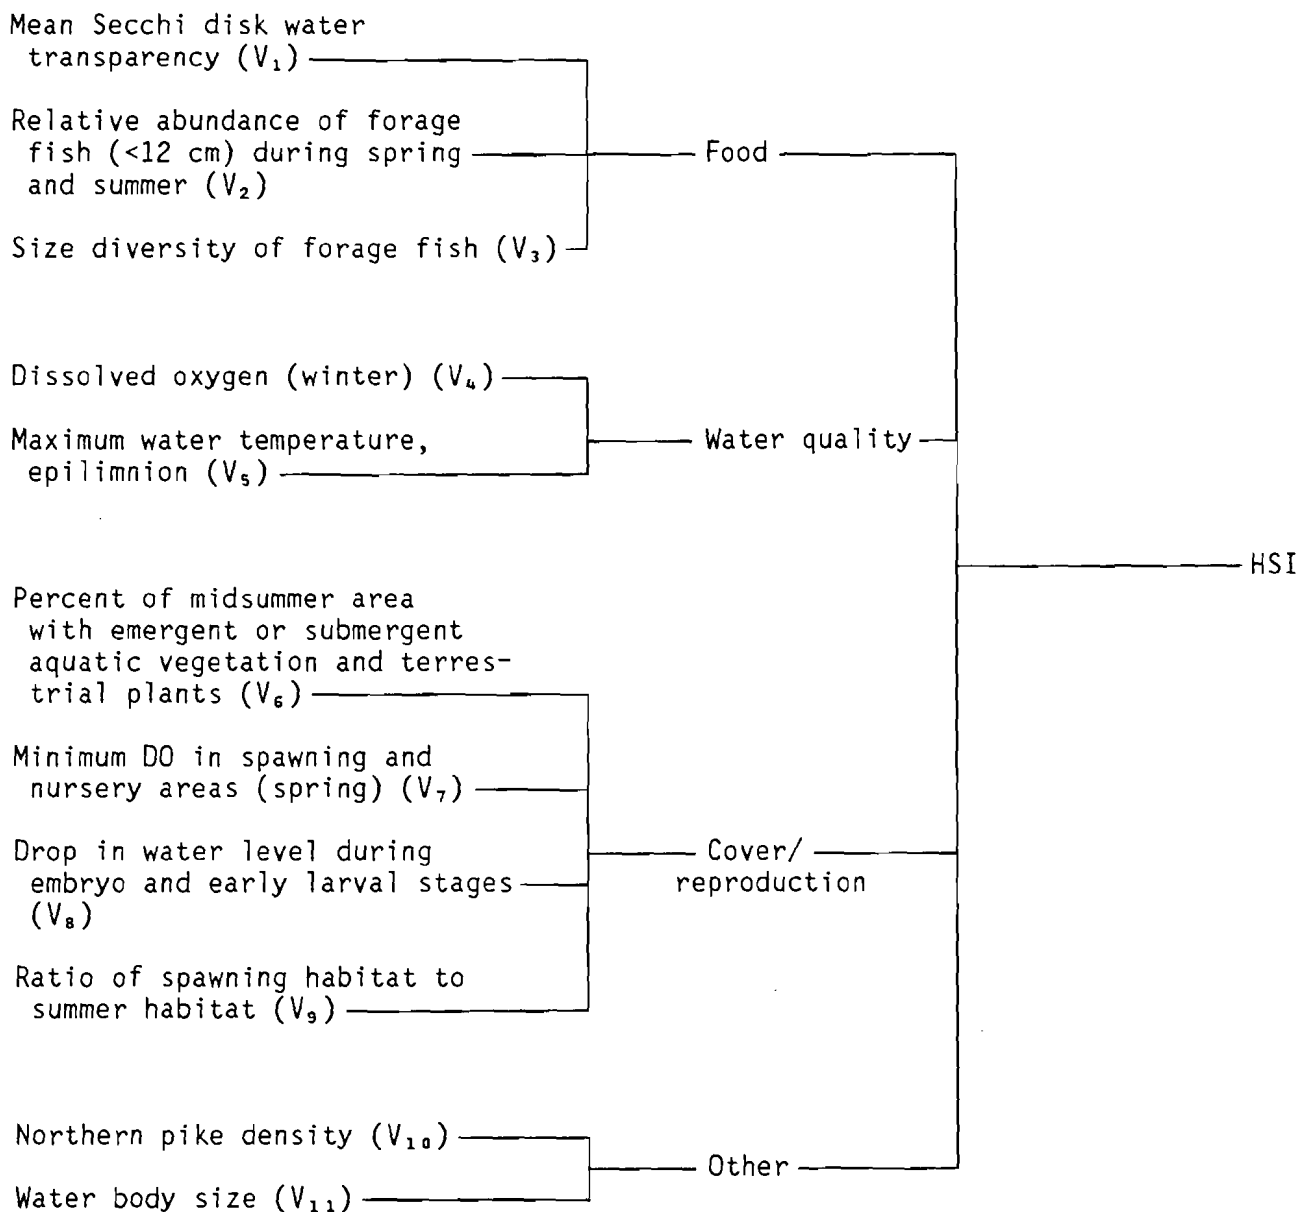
Mean Secchi disk water transparency ($V_1$)

Relative abundance of forage fish (<12 cm) during spring and summer ($V_2$)

Size diversity of forage fish ($V_3$)

Food

Dissolved oxygen (winter) ($V_4$)

Maximum water temperature, epilimnion ($V_5$)

Water quality

HSI

Percent of midsummer area with emergent or submergent aquatic vegetation and terrestrial plants ($V_6$)

Minimum DO in spawning and nursery areas (spring) ($V_7$)

Drop in water level during embryo and early larval stages ($V_8$)

Ratio of spawning habitat to summer habitat ($V_9$)

Cover/ reproduction

Northern pike density ($V_{10}$)

Water body size ($V_{11}$)

Other